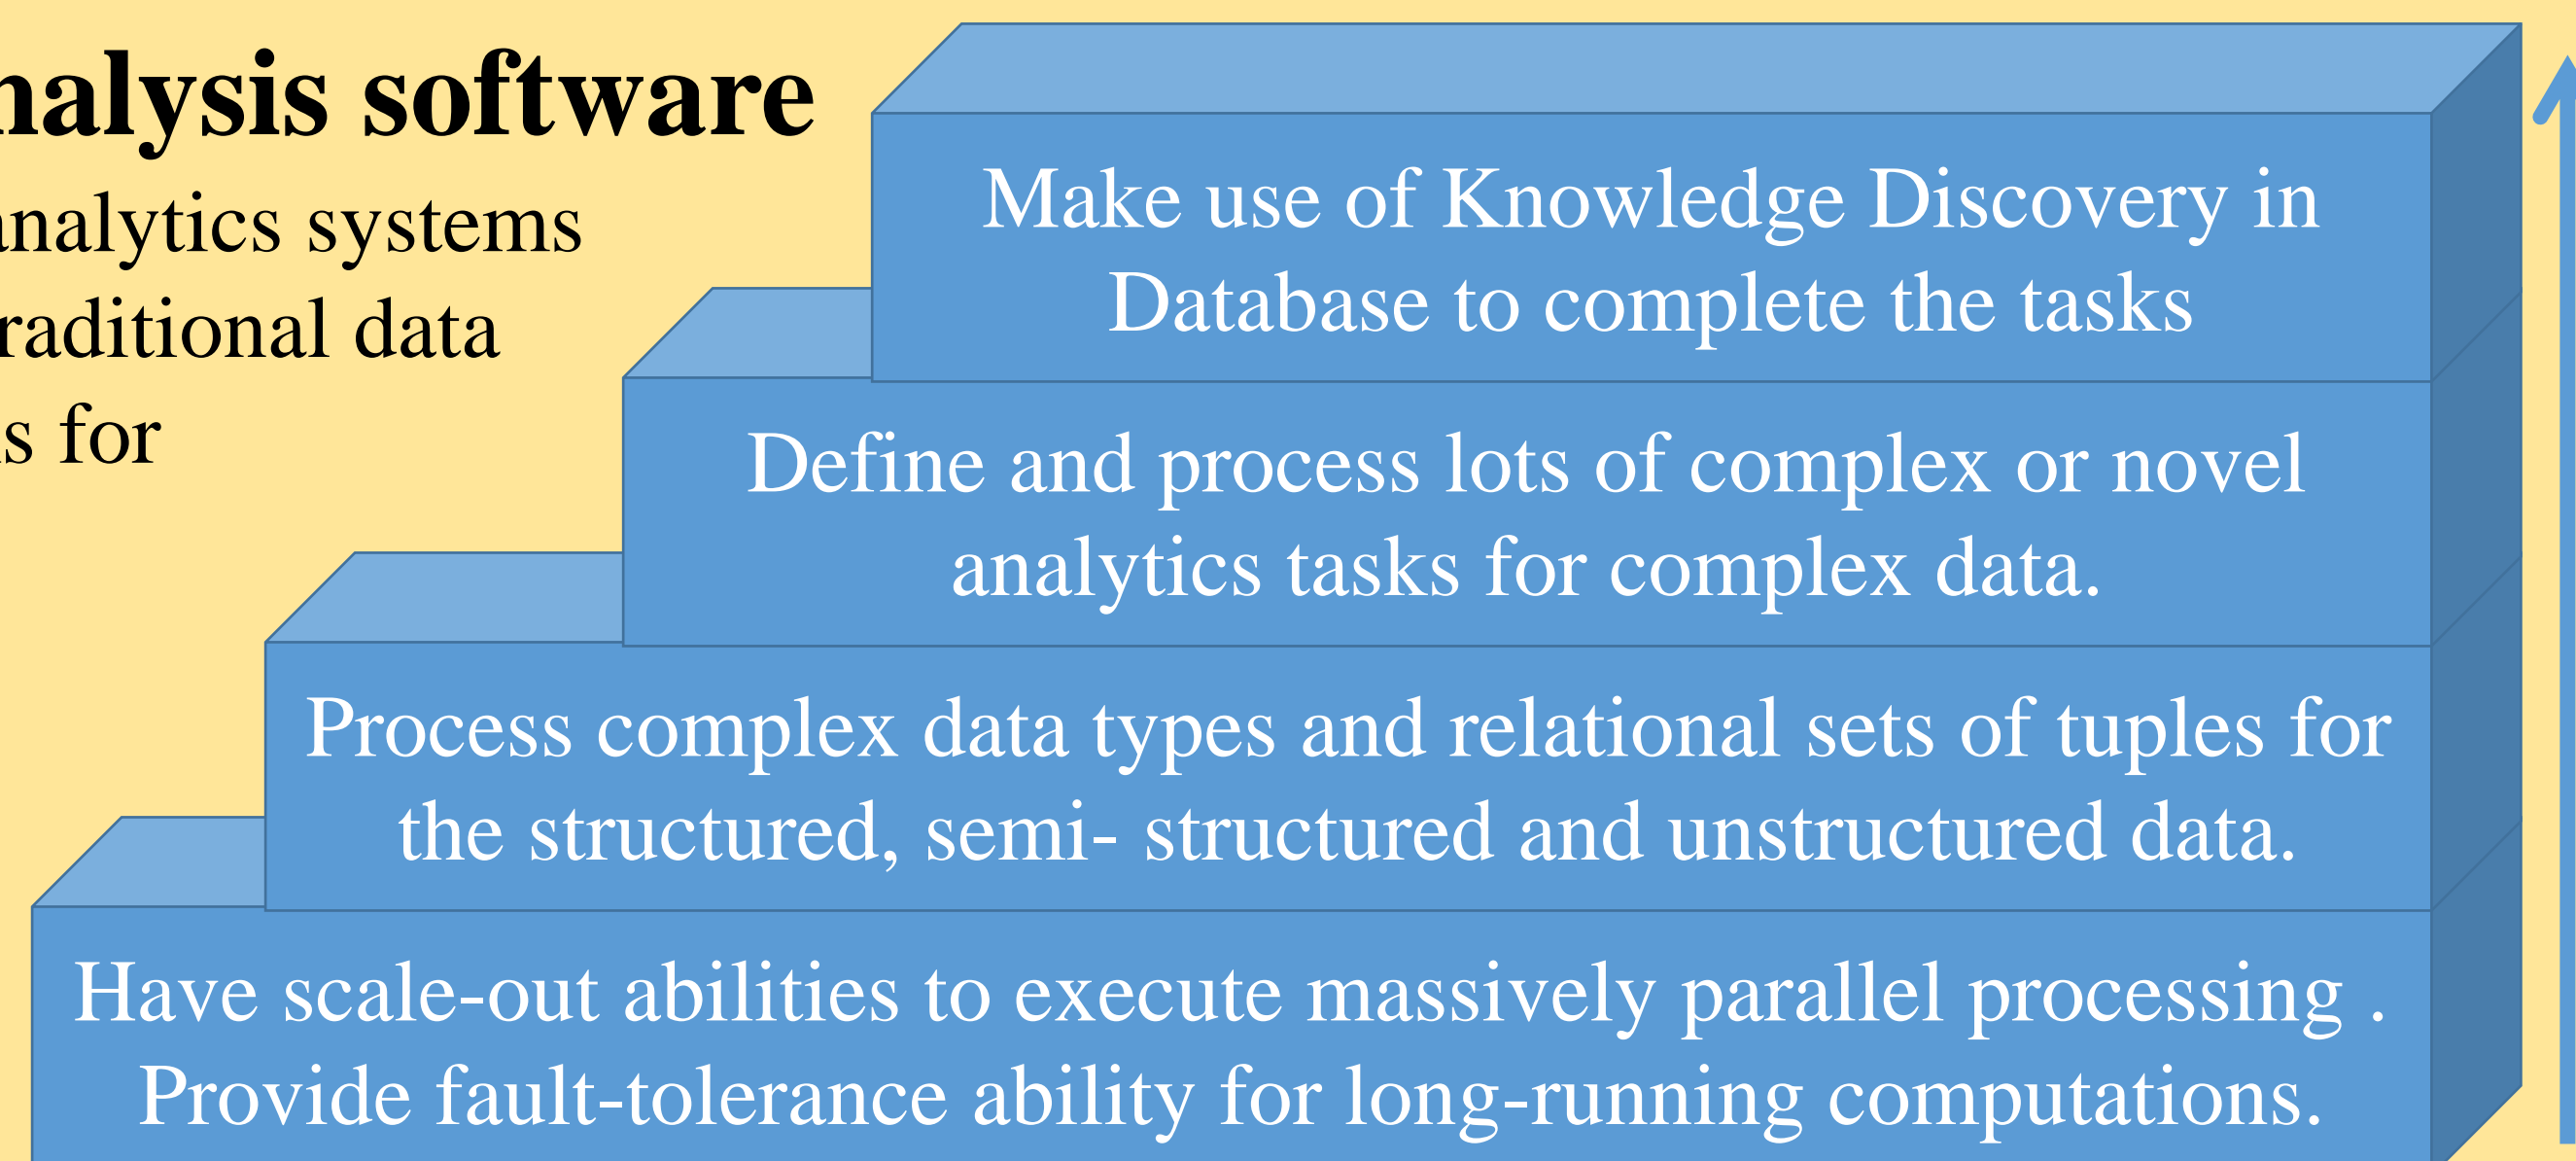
nalysis software

nalytics systems
raditional data
s for

Make use of Knowledge Discovery in Database to complete the tasks

Define and process lots of complex or novel analytics tasks for complex data.

Process complex data types and relational sets of tuples for the structured, semi- structured and unstructured data.

Have scale-out abilities to execute massively parallel processing .
Provide fault-tolerance ability for long-running computations.